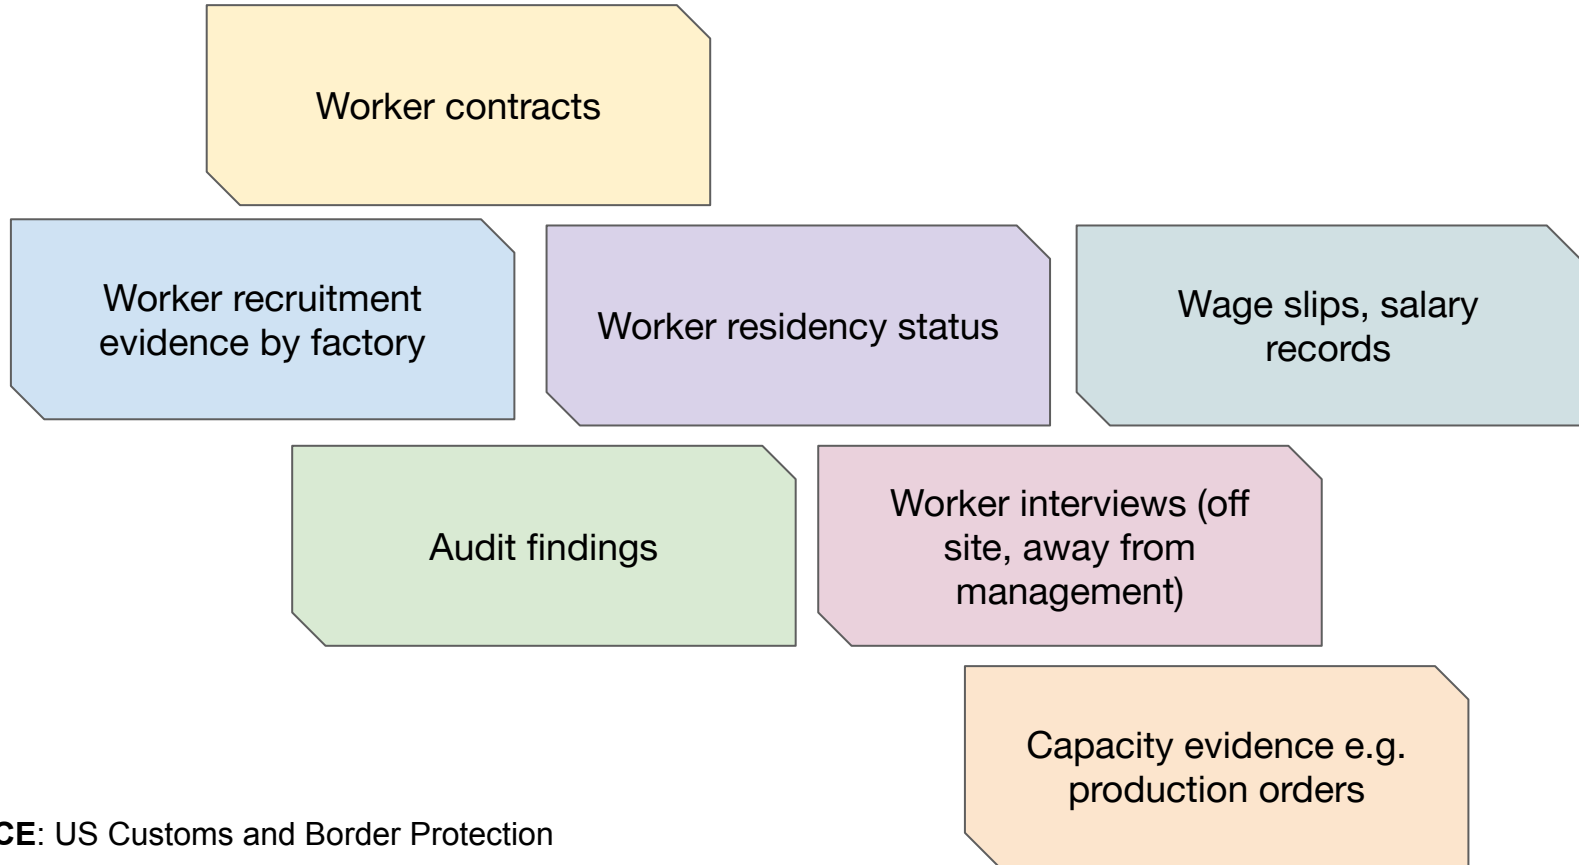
Worker contracts

Worker recruitment evidence by factory

Worker residency status

Wage slips, salary records

Audit findings

Worker interviews (off site, away from management)

Capacity evidence e.g. production orders

CE: US Customs and Border Protection